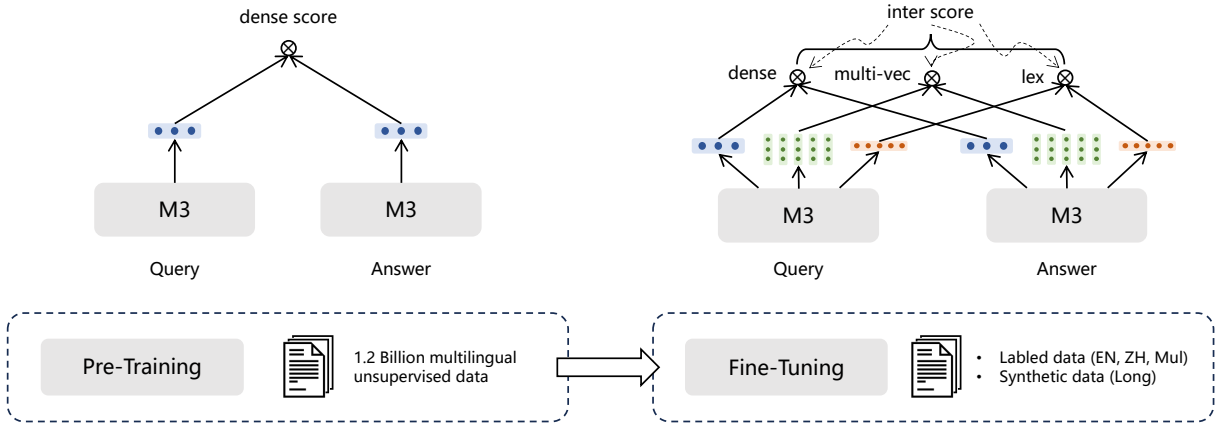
dense score

M3

M3

Query

Answer

inter score

dense

multi-vec

lex

M3

M3

Query

Answer

Pre-Training

1.2 Billion multilingual unsupervised data

Fine-Tuning

• Labled data (EN, ZH, Mul)
• Synthetic data (Long)